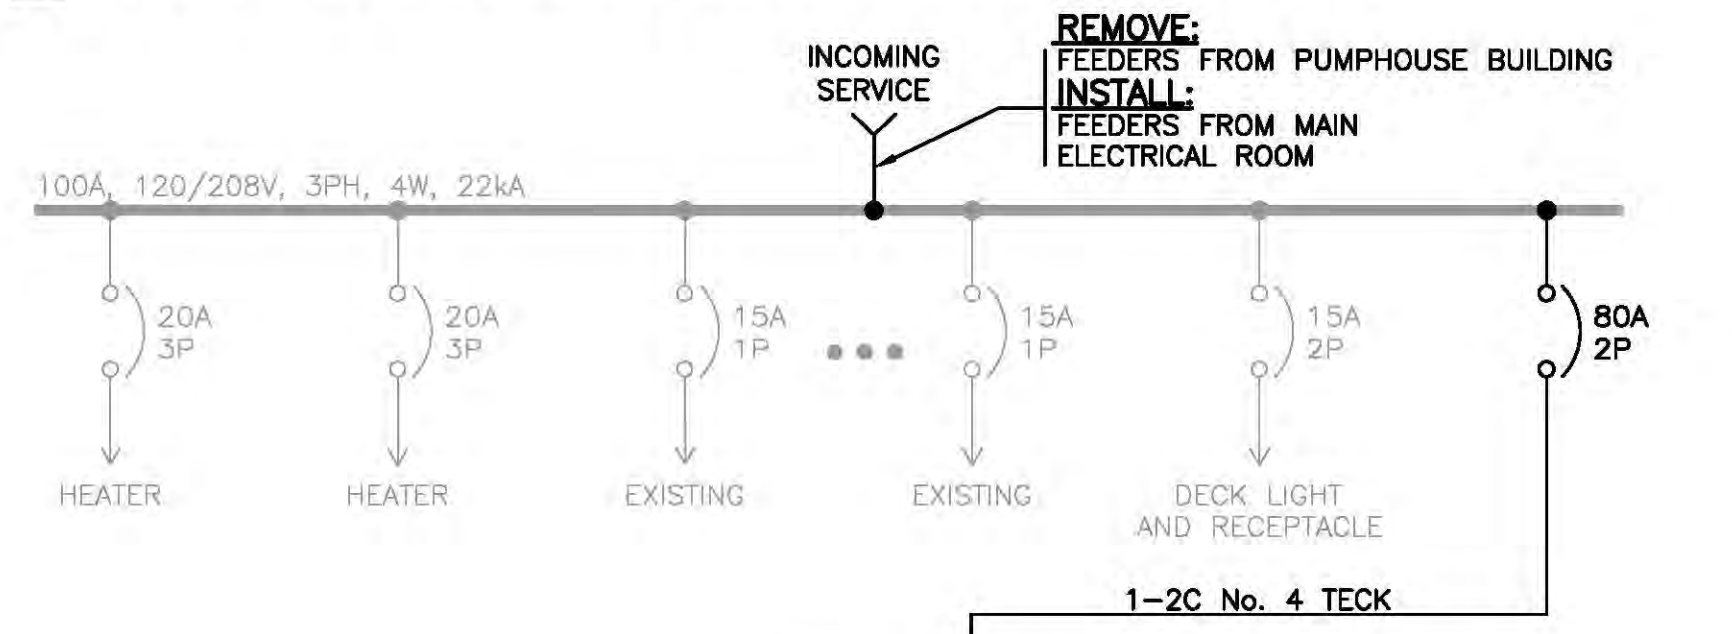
INCOMING SERVICE

REMOVE:
FEEDERS FROM PUMPHOUSE BUILDING
INSTALL:
FEEDERS FROM MAIN ELECTRICAL ROOM

100A, 120/208V, 3PH, 4W, 22kA

20A 3P
HEATER

20A 3P
HEATER

15A 1P
EXISTING

15A 1P
EXISTING

15A 2P
DECK LIGHT AND RECEPTACLE

80A 2P

1-2C No. 4 TECK